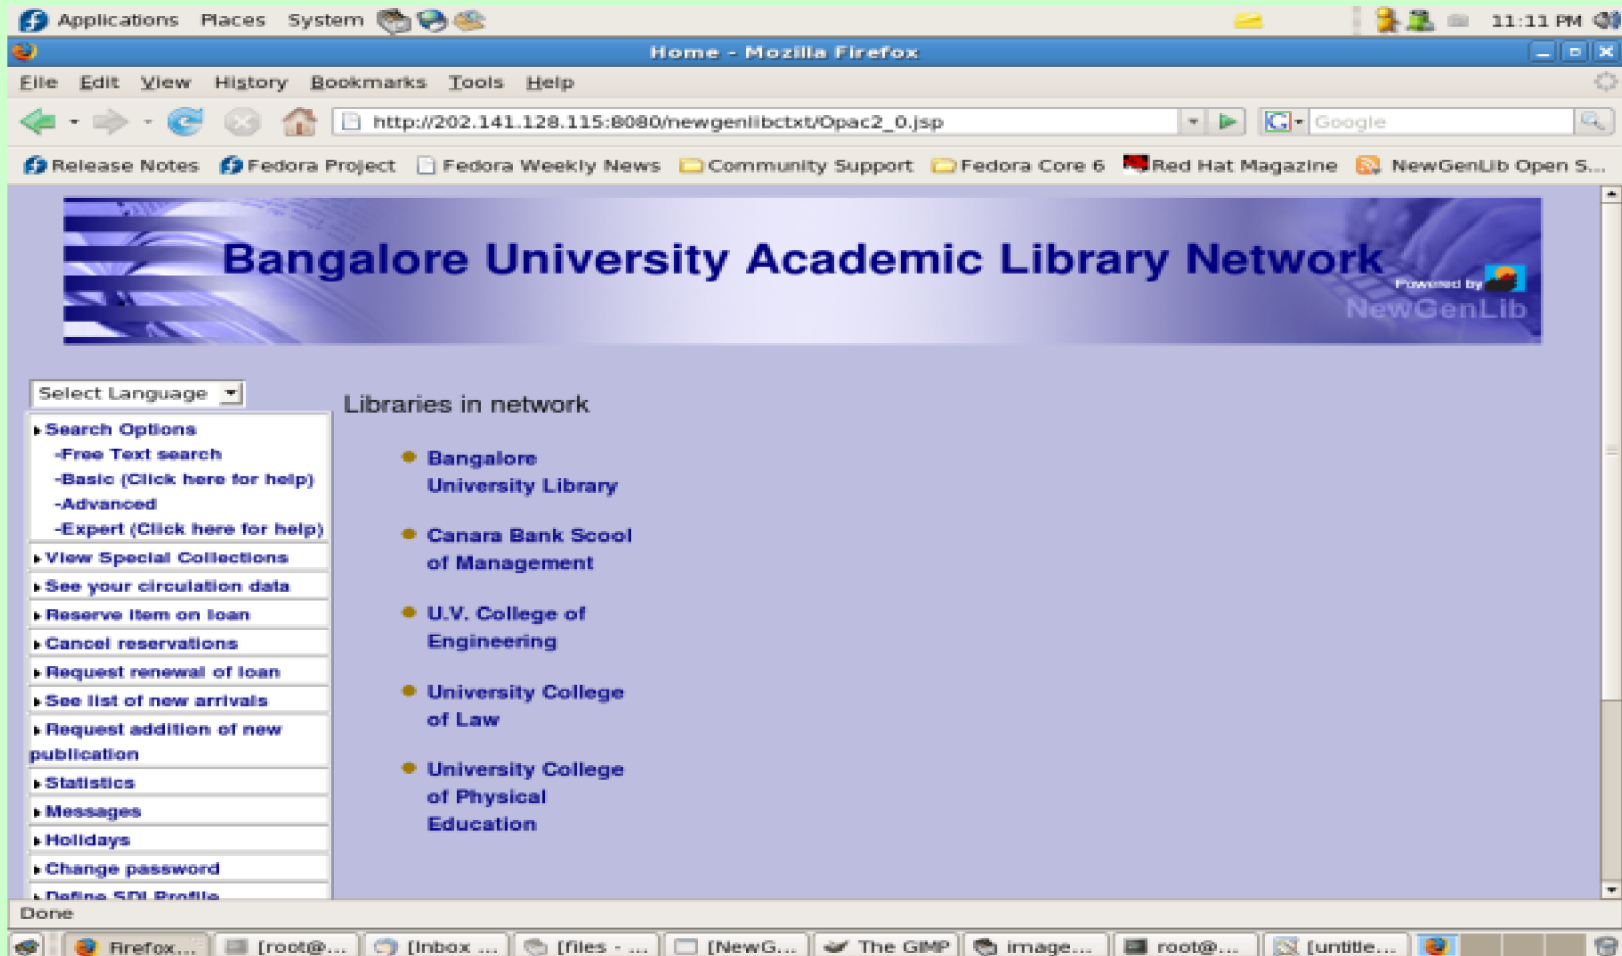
Applications Places System

11:11 PM

Home - Mozilla Firefox

File Edit View History Bookmarks Tools Help

http://202.141.128.115:8080/newgenlibctxt/Opac2_0.jsp

Google

Release Notes Fedora Project Fedora Weekly News Community Support Fedora Core 6 Red Hat Magazine NewGenLib Open S...

Bangalore University Academic Library Network

Powered by NewGenLib

Select Language

Search Options
-Free Text search
-Basic (Click here for help)
-Advanced
-Expert (Click here for help)
View Special Collections
See your circulation data
Reserve item on loan
Cancel reservations
Request renewal of loan
See list of new arrivals
Request addition of new publication
Statistics
Messages
Holidays
Change password
Define SDI Profile

Libraries in network

Bangalore University Library

Canara Bank Scool of Management

U.V. College of Engineering

University College of Law

University College of Physical Education

Done

Firefox... [root@... [Inbox ... [files - ... [NewG... The GIMP image... root@... [untitle...